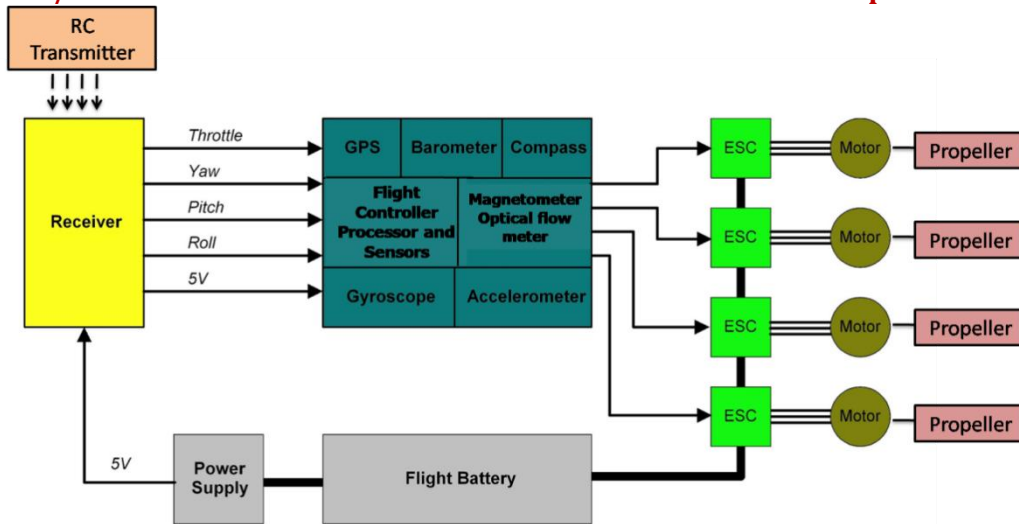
RC Transmitter

Receiver

Throttle

Yaw

Pitch

Roll

5V

GPS

Barometer

Compass

Flight Controller Processor and Sensors

Magnetometer Optical flow meter

Gyroscope

Accelerometer

ESC

Motor

Propeller

ESC

Motor

Propeller

ESC

Motor

Propeller

ESC

Motor

Propeller

5V

Power Supply

Flight Battery